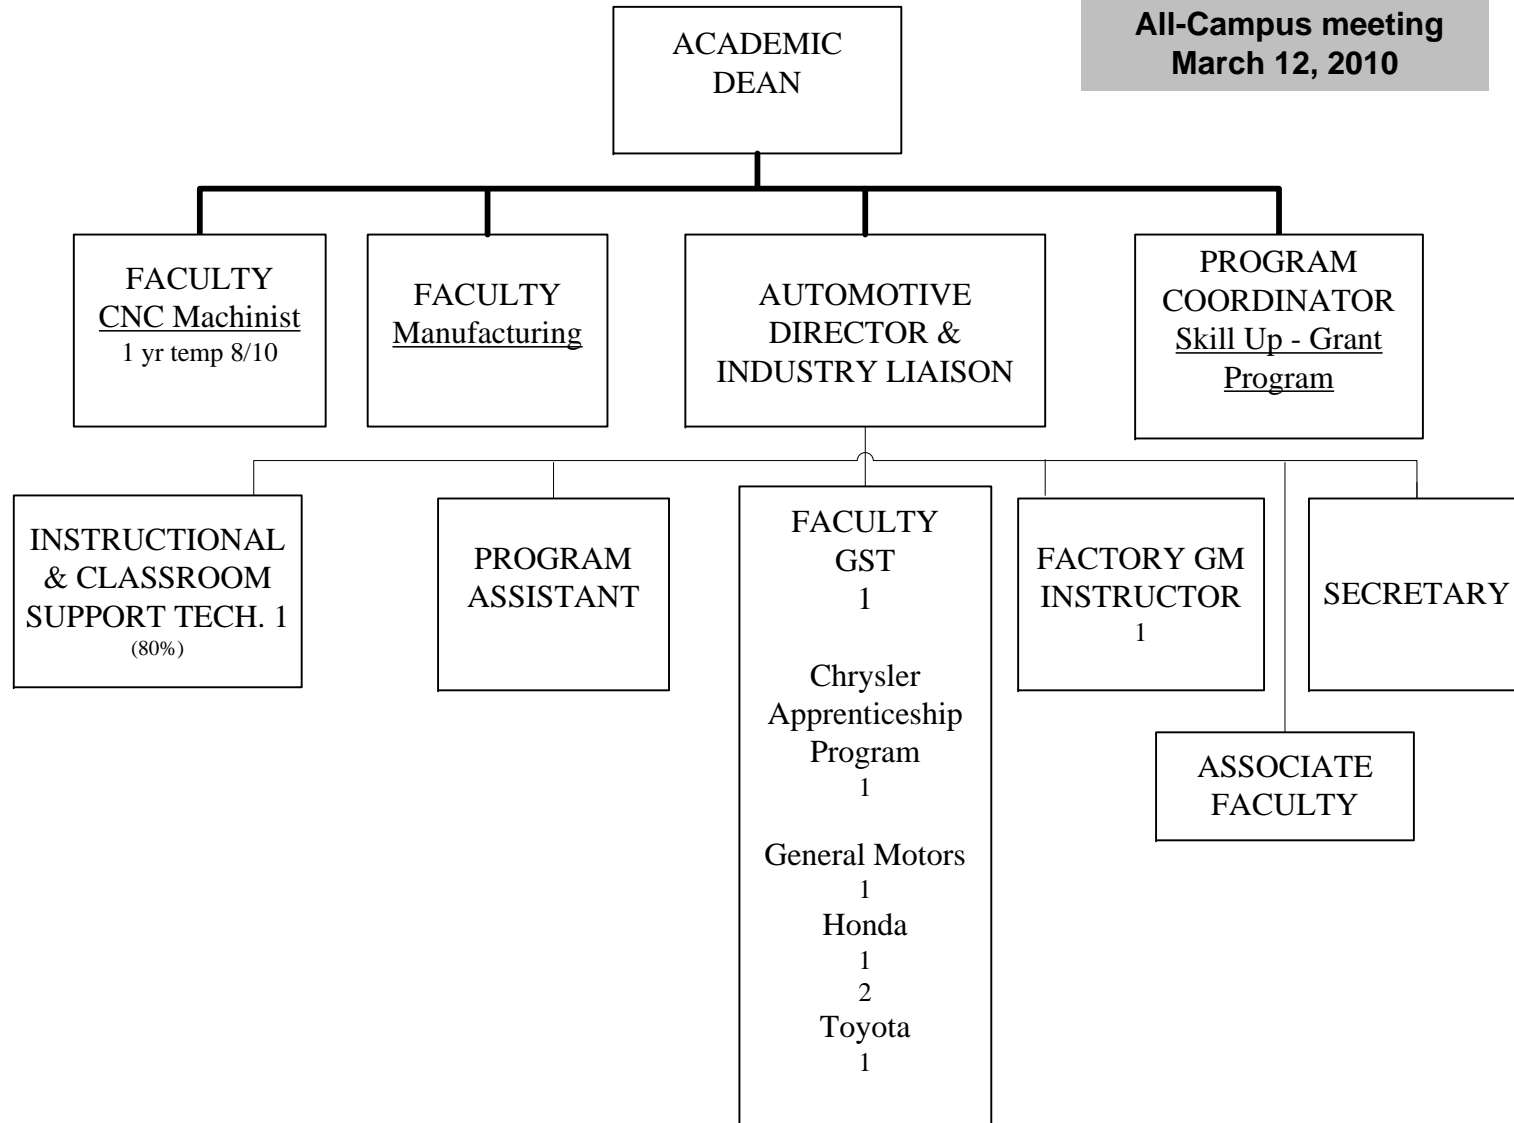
All-Campus meeting
March 12, 2010

ACADEMIC DEAN

FACULTY
CNC Machinist
1 yr temp 8/10

FACULTY
Manufacturing

AUTOMOTIVE DIRECTOR & INDUSTRY LIAISON

PROGRAM COORDINATOR
Skill Up - Grant Program

INSTRUCTIONAL & CLASSROOM SUPPORT TECH. 1
(80%)

PROGRAM ASSISTANT

FACULTY
GST
1

Chrysler Apprenticeship Program
1

General Motors
1
Honda
1
2
Toyota
1

FACTORY GM INSTRUCTOR
1

SECRETARY

ASSOCIATE FACULTY